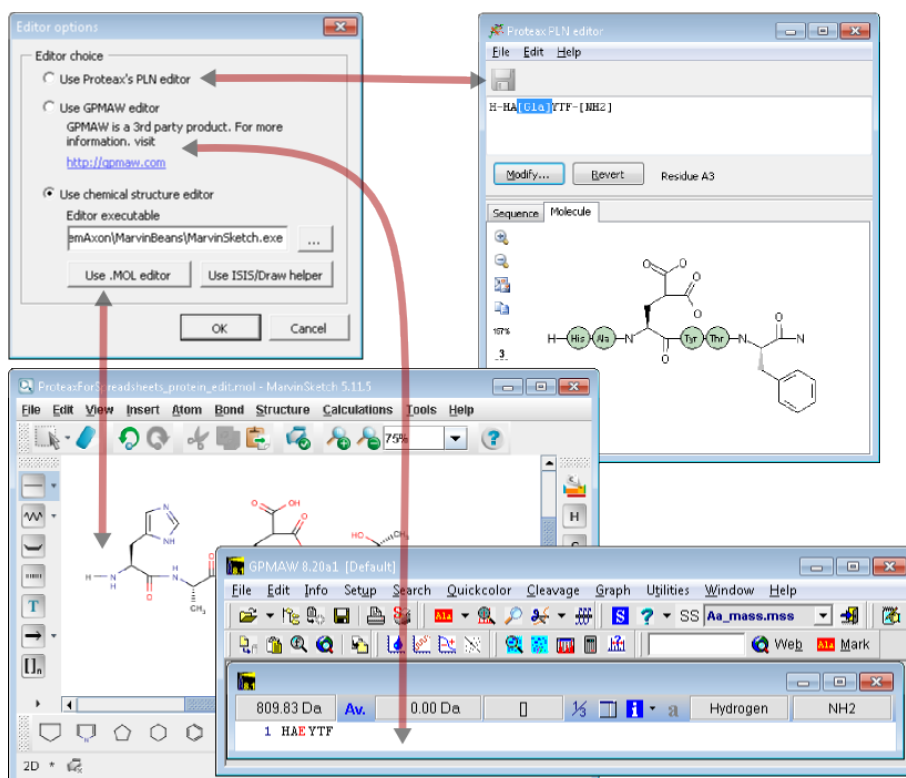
Editor options

Editor choice

Use Proteax's PLN editor

Use GPMAW editor

GPMAW is a 3rd party product. For more information. visit

http://gpmaw.com

Use chemical structure editor

Editor executable

emAxon\MarvinBeans\MarvinSketch.exe ...

Use .MOL editor Use ISIS/Draw helper

OK Cancel

Proteax PLN editor

File Edit Help

H-HA[Gla]YTF-[NH2]

Modify... Revert Residue A3

Sequence Molecule

167%

H His Ala N Tyr Thr N

ProteaxForSpreadsheets_protein_edit.mol - MarvinSketch 5.11.5

File Edit View Insert Atom Bond Structure Calculations Tools Help

75%

H

2D

GPMAW 8.20a1 [Default]

File Edit Info Setup Search Quickcolor Cleavage Graph Utilities Window Help

SS Aa_mass.mss

Web Mark

809.83 Da Av. 0.00 Da Hydrogen NH2

1 HAEYTF